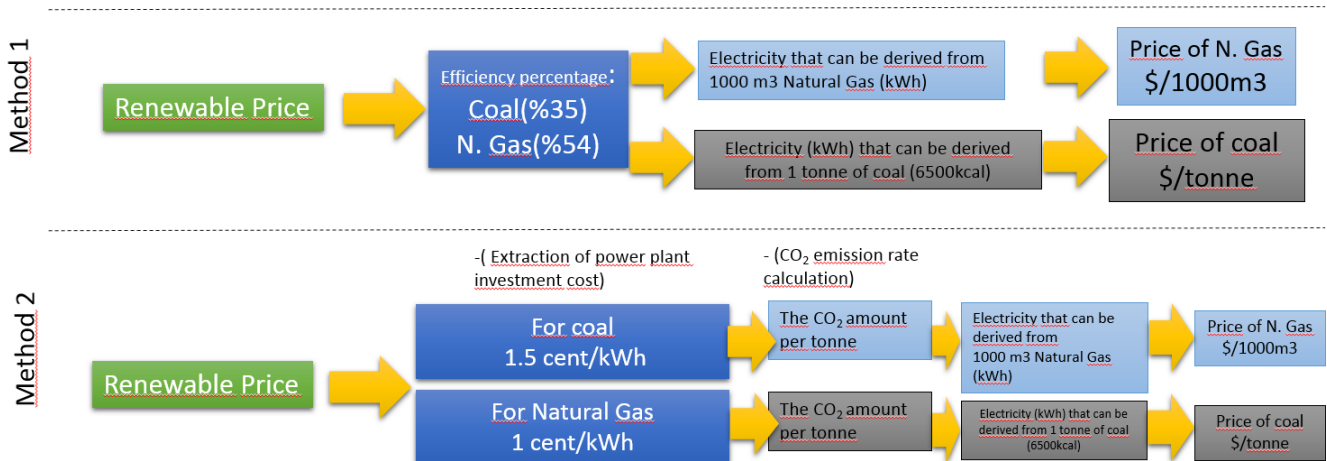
Method 1

Renewable Price

Efficiency percentage:
Coal(%35)
N. Gas(%54)

Electricity that can be derived from 1000 m3 Natural Gas (kWh)

Price of N. Gas
$/1000m3

Electricity (kWh) that can be derived from 1 tonne of coal (6500kcal)

Price of coal
$/tonne

Method 2

Renewable Price

-( Extraction of power plant investment cost)

For coal
1.5 cent/kWh

For Natural Gas
1 cent/kWh

- ($CO_2$ emission rate calculation)

The $CO_2$ amount per tonne

The $CO_2$ amount per tonne

Electricity that can be derived from 1000 m3 Natural Gas (kWh)

Electricity (kWh) that can be derived from 1 tonne of coal (6500kcal)

Price of N. Gas
$/1000m3

Price of coal
$/tonne